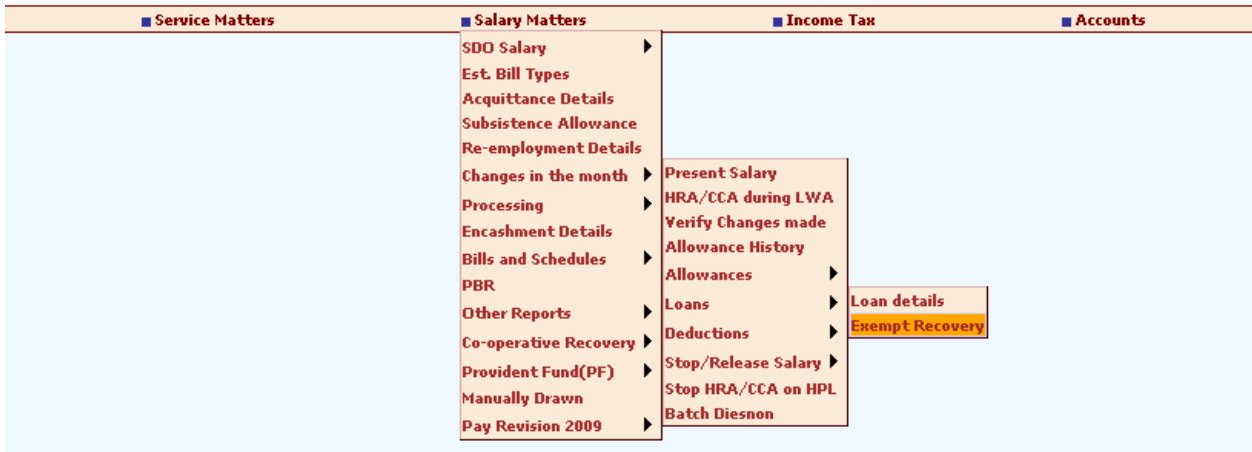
Service Matters
Salary Matters
Income Tax
Accounts

SDO Salary
Est. Bill Types
Acquittance Details
Subsistence Allowance
Re-employment Details
Changes in the month
Processing
Encashment Details
Bills and Schedules
PBR
Other Reports
Co-operative Recovery
Provident Fund(PF)
Manually Drawn
Pay Revision 2009

Present Salary
HRA/CCA during LWA
Verify Changes made
Allowance History
Allowances
Loans
Deductions
Stop/Release Salary
Stop HRA/CCA on HPL
Batch Diesnon

Loan details
Exempt Recovery